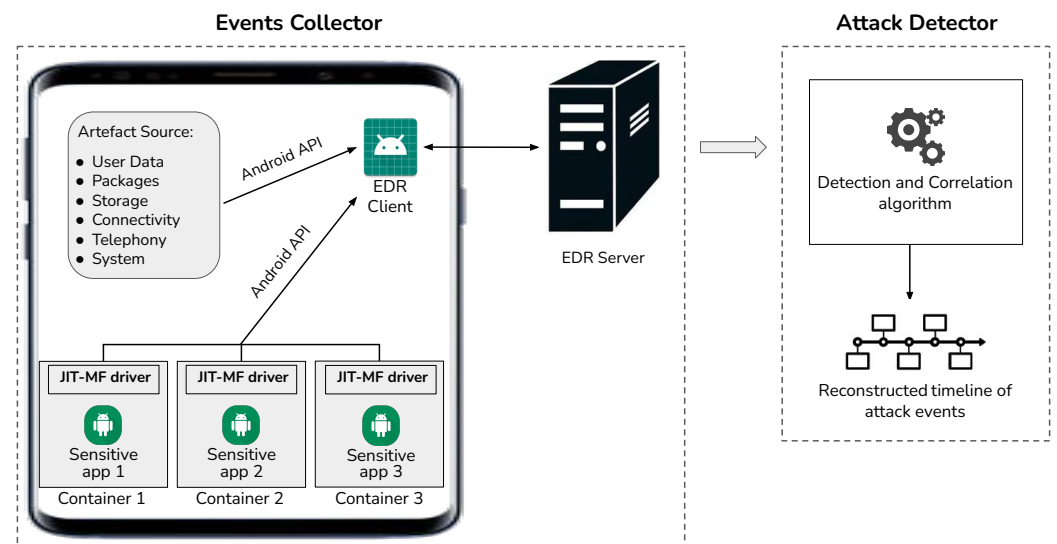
Events Collector

Attack Detector

Artefact Source:
- User Data
- Packages
- Storage
- Connectivity
- Telephony
- System

Android API

Android API

EDR Client

EDR Server

Detection and Correlation algorithm

Reconstructed timeline of attack events

JIT-MF driver

Sensitive app 1

Container 1

JIT-MF driver

Sensitive app 2

Container 2

JIT-MF driver

Sensitive app 3

Container 3